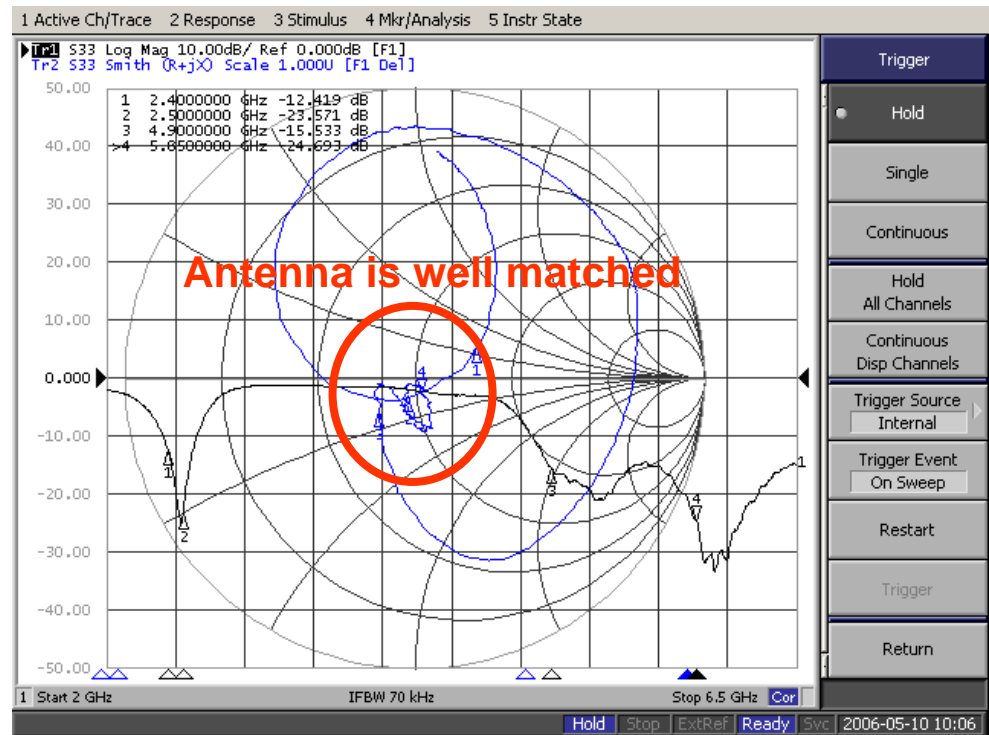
1 Active Ch/Trace 2 Response 3 Stimulus 4 Mkr/Analysis 5 Instr State

Tr1 S33 Log Mag 10.00dB/ Ref 0.000dB [F1]
Tr2 S33 Smith (R+jX) Scale 1.000U [F1 Del]

| | | | |
|---|---|---|---|
| 1 | 2.4000000 GHz | -12.419 | dB |
| 2 | 2.5000000 GHz | -23.571 | dB |
| 3 | 4.9000000 GHz | -15.533 | dB |
| >4 | 5.8500000 GHz | -24.693 | dB |

50.00
40.00
30.00
20.00
10.00
0.000
-10.00
-20.00
-30.00
-40.00
-50.00

Antenna is well matched

1
2
3
4
1
4
1

Trigger
Hold
Single
Continuous
Hold All Channels
Continuous Disp Channels
Trigger Source
Internal
Trigger Event
On Sweep
Restart
Trigger
Return

1 Start 2 GHz IFBW 70 kHz Stop 6.5 GHz Cor

Hold Stop ExtRef Ready Svc 2006-05-10 10:06